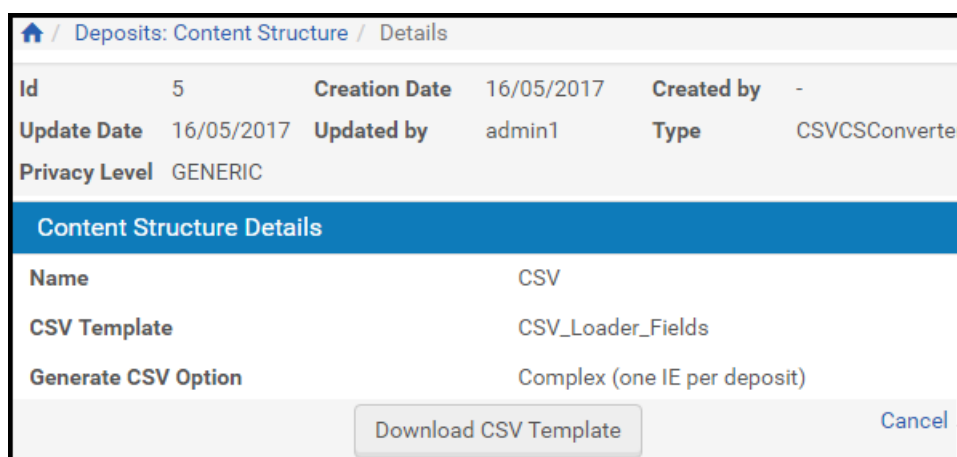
/ Deposits: Content Structure / Details

| Id | 5 | Creation Date | 16/05/2017 | Created by | - |
|---|---|---|---|---|---|
| Update Date | 16/05/2017 | Updated by | admin1 | Type | CSVCSConverte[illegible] |
| Privacy Level | GENERIC | | | | |

Content Structure Details

| | |
|---|---|
| Name | CSV |
| CSV Template | CSV_Loader_Fields |
| Generate CSV Option | Complex (one IE per deposit) |

Download CSV Template

Cancel